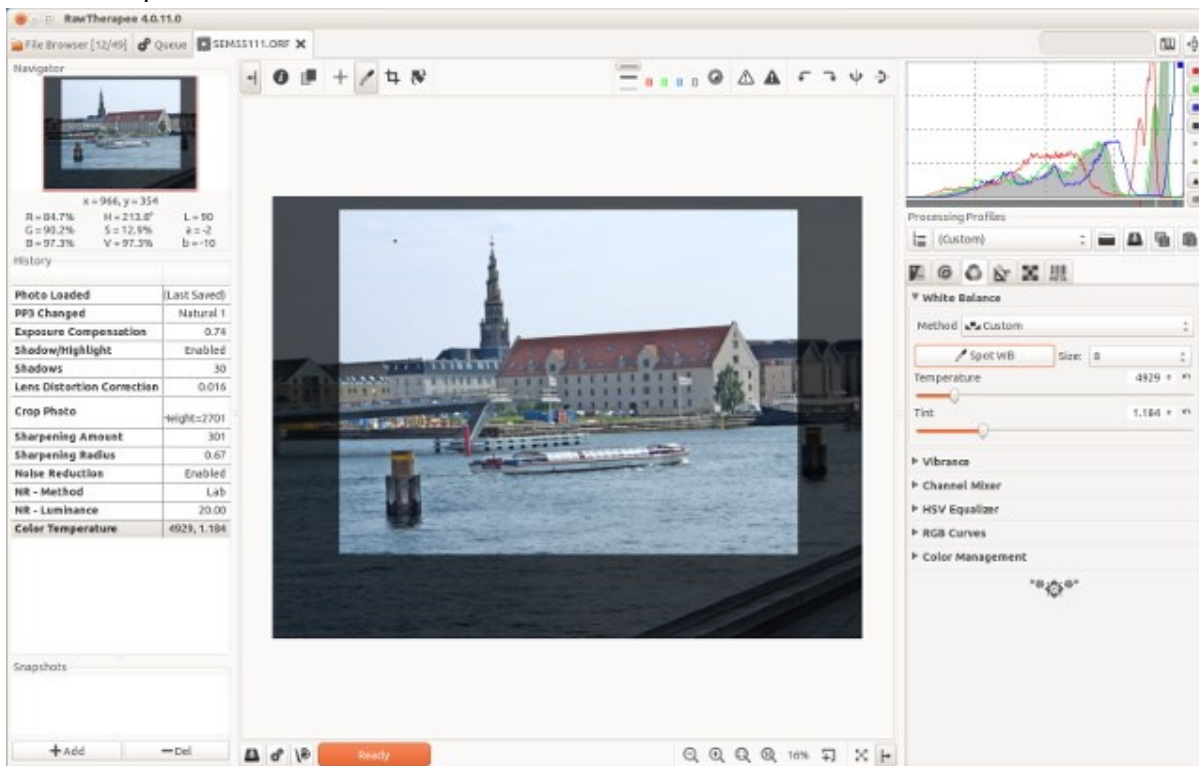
RawTherapee 4.0.11.0

File Browser [12/49] Queue SEMS5111.ORF

Navigator

x = 966, y = 354

R = 84.7% H = 213.8° L = 90
G = 90.2% S = 12.9% a = -2
B = 97.3% V = 97.3% b = -10

History

| | |
|---|---|
| Photo Loaded | (Last Saved) |
| PP3 Changed | Natural 1 |
| Exposure Compensation | 0.74 |
| Shadow/Highlight | Enabled |
| Shadows | 30 |
| Lens Distortion Correction | 0.016 |
| Crop Photo | Height=2701 |
| Sharpening Amount | 301 |
| Sharpening Radius | 0.67 |
| Noise Reduction | Enabled |
| NR - Method | Lab |
| NR - Luminance | 20.00 |
| Color Temperature | 4929, 1.184 |

Snapshots

+Add —Del

Ready

16%

Processing Profiles

(Custom)

White Balance

Method Custom

Spot WB Size: 8

Temperature 4929

Tint 1.184

Vibrance

Channel Mixer

HSV Equalizer

RGB Curves

Color Management